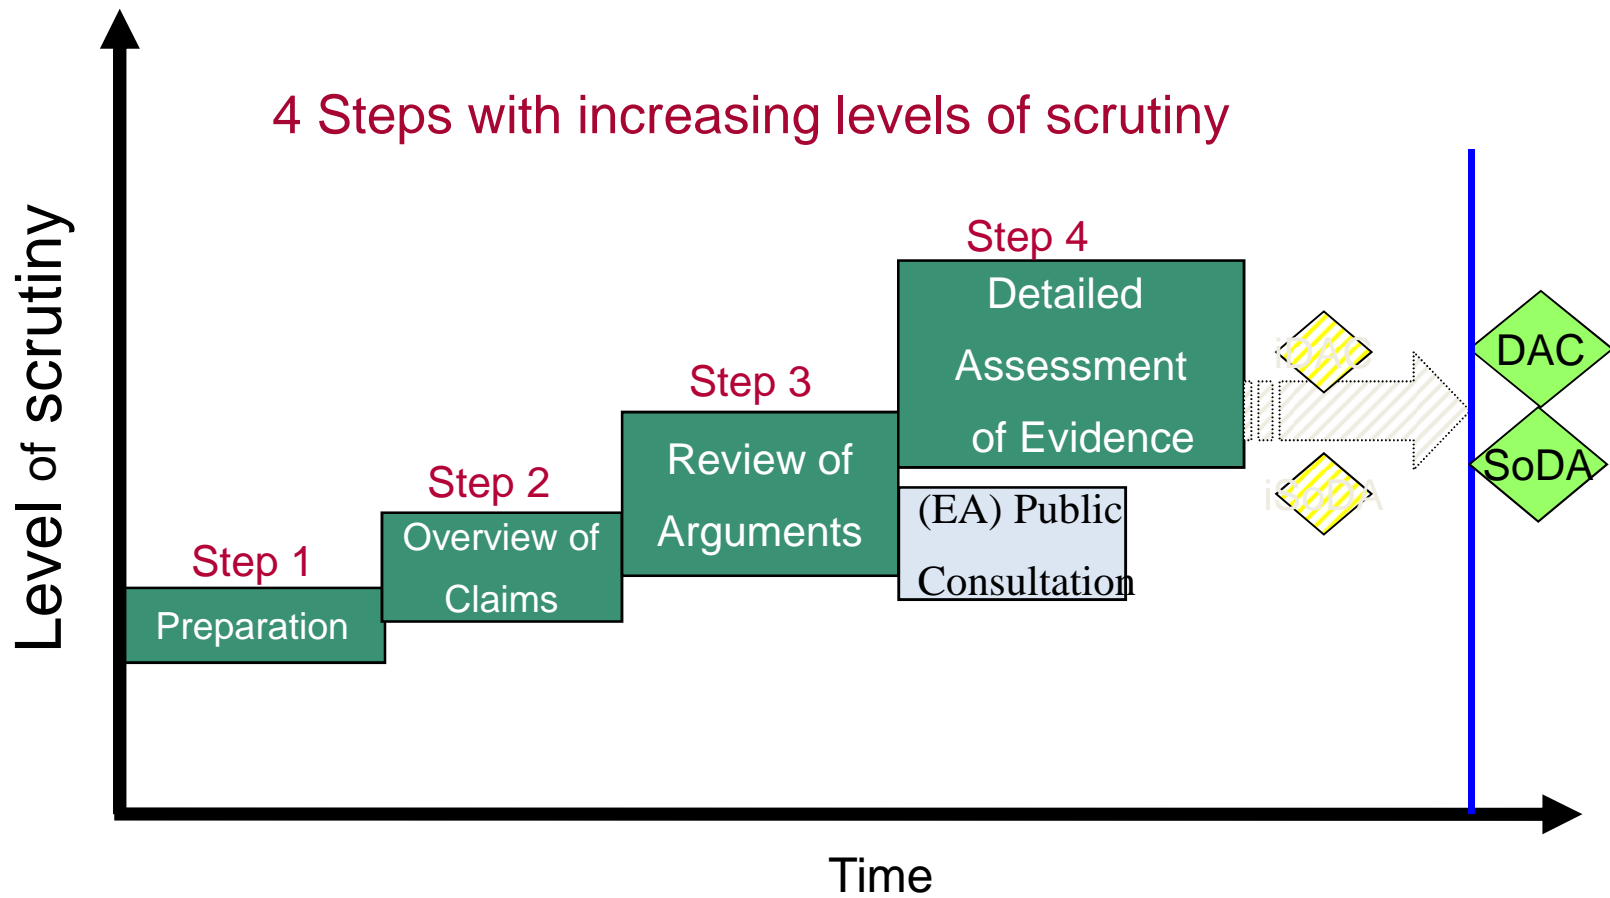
Level of scrutiny

4 Steps with increasing levels of scrutiny

Step 1
Preparation

Step 2
Overview of Claims

Step 3
Review of Arguments

Step 4
Detailed Assessment of Evidence

(EA) Public Consultation

iDAC

iSoDA

DAC

SoDA

Time